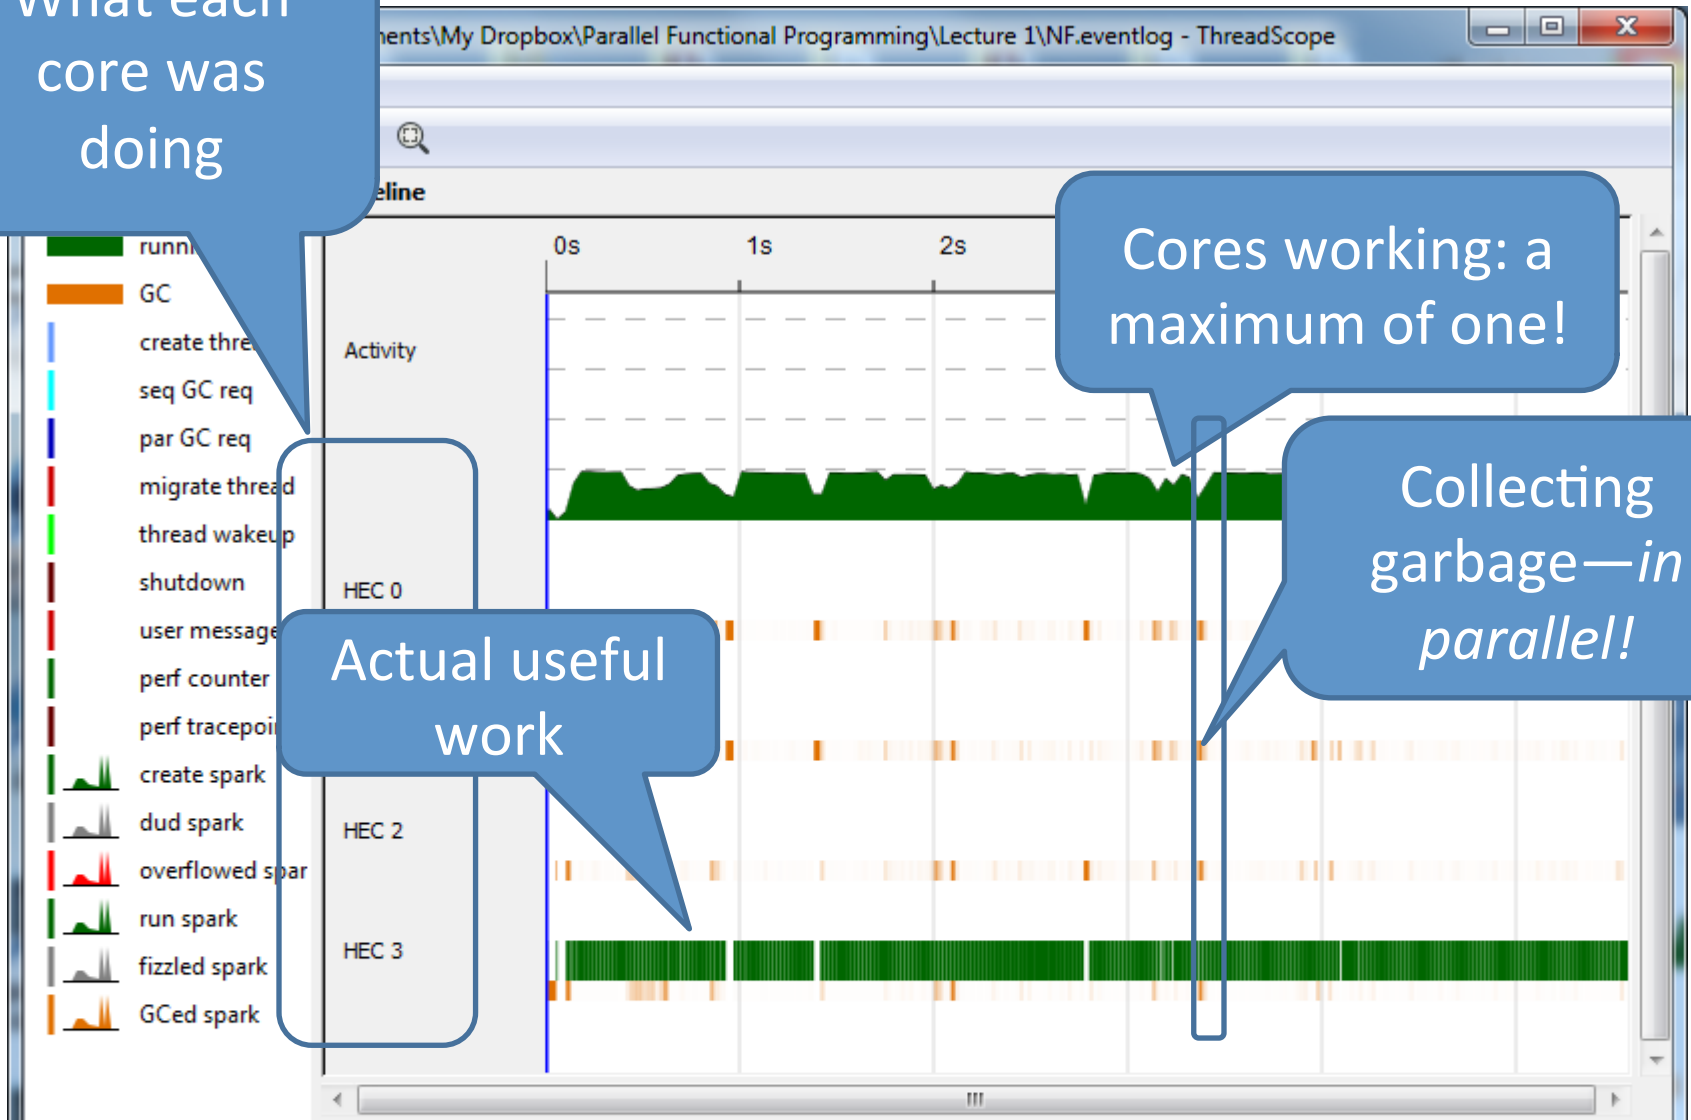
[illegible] core was doing

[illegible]ents\My Dropbox\Parallel Functional Programming\Lecture 1\NF.eventlog - ThreadScope

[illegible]eline

runn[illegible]

GC

create thre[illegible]

seq GC req

par GC req

migrate thread

thread wakeup

shutdown

user message

perf counter

perf tracepoi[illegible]

create spark

dud spark

overflowed spar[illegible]

run spark

fizzled spark

GCed spark

0s

1s

2s

Activity

HEC 0

HEC 2

HEC 3

Cores working: a maximum of one!

Collecting garbage—*in parallel!*

Actual useful work